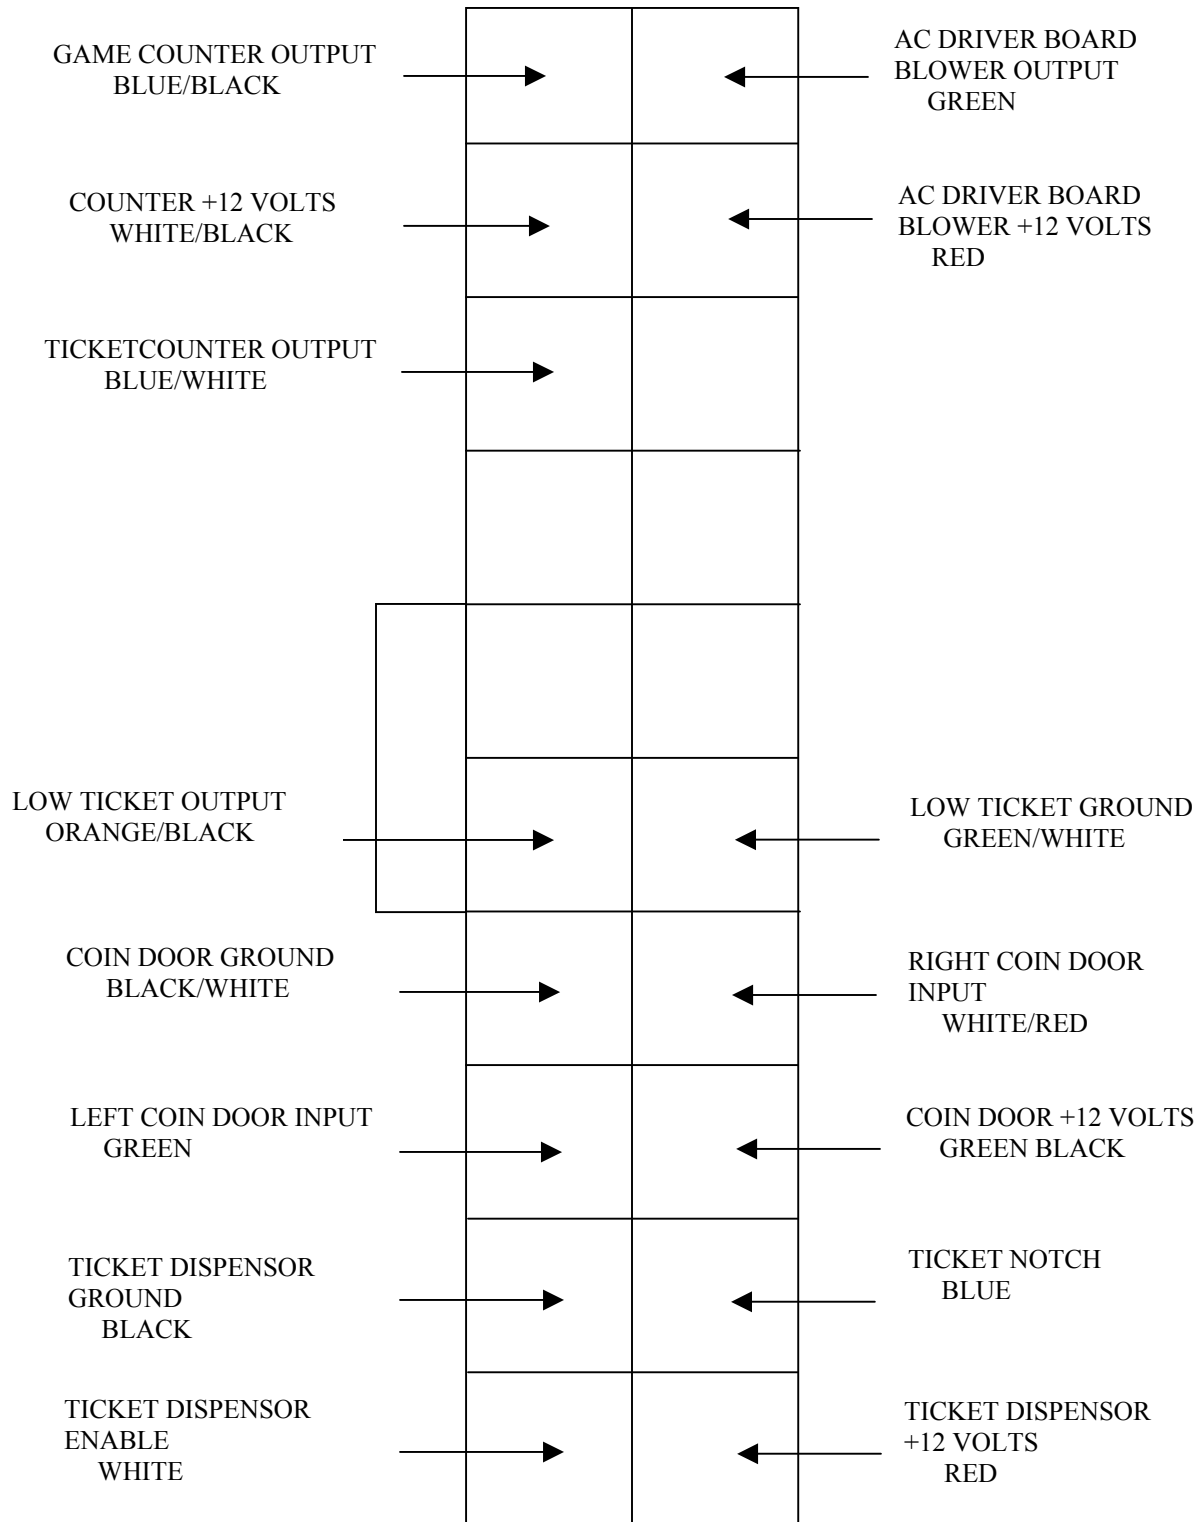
GAME COUNTER OUTPUT
BLUE/BLACK

AC DRIVER BOARD
BLOWER OUTPUT
GREEN

COUNTER +12 VOLTS
WHITE/BLACK

AC DRIVER BOARD
BLOWER +12 VOLTS
RED

TICKETCOUNTER OUTPUT
BLUE/WHITE

LOW TICKET OUTPUT
ORANGE/BLACK

LOW TICKET GROUND
GREEN/WHITE

COIN DOOR GROUND
BLACK/WHITE

RIGHT COIN DOOR
INPUT
WHITE/RED

LEFT COIN DOOR INPUT
GREEN

COIN DOOR +12 VOLTS
GREEN BLACK

TICKET DISPENSOR
GROUND
BLACK

TICKET NOTCH
BLUE

TICKET DISPENSOR
ENABLE
WHITE

TICKET DISPENSOR
+12 VOLTS
RED